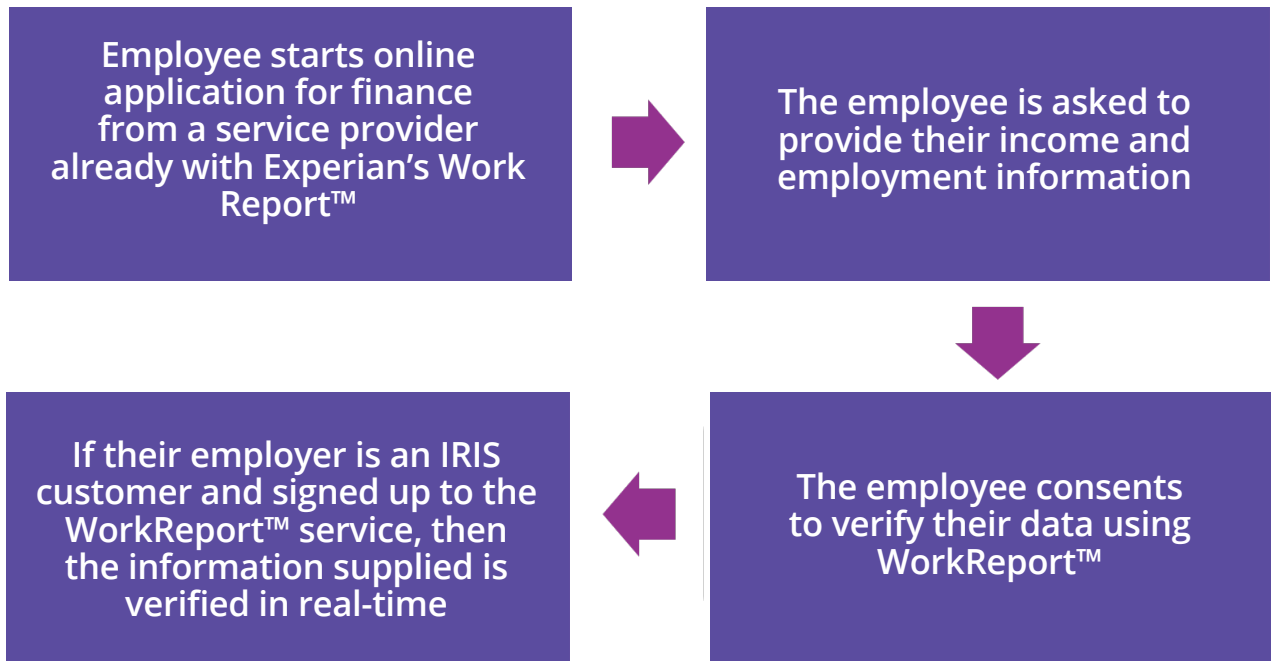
Employee starts online application for finance from a service provider already with Experian's Work Report™

The employee is asked to provide their income and employment information

The employee consents to verify their data using WorkReport™

If their employer is an IRIS customer and signed up to the WorkReport™ service, then the information supplied is verified in real-time